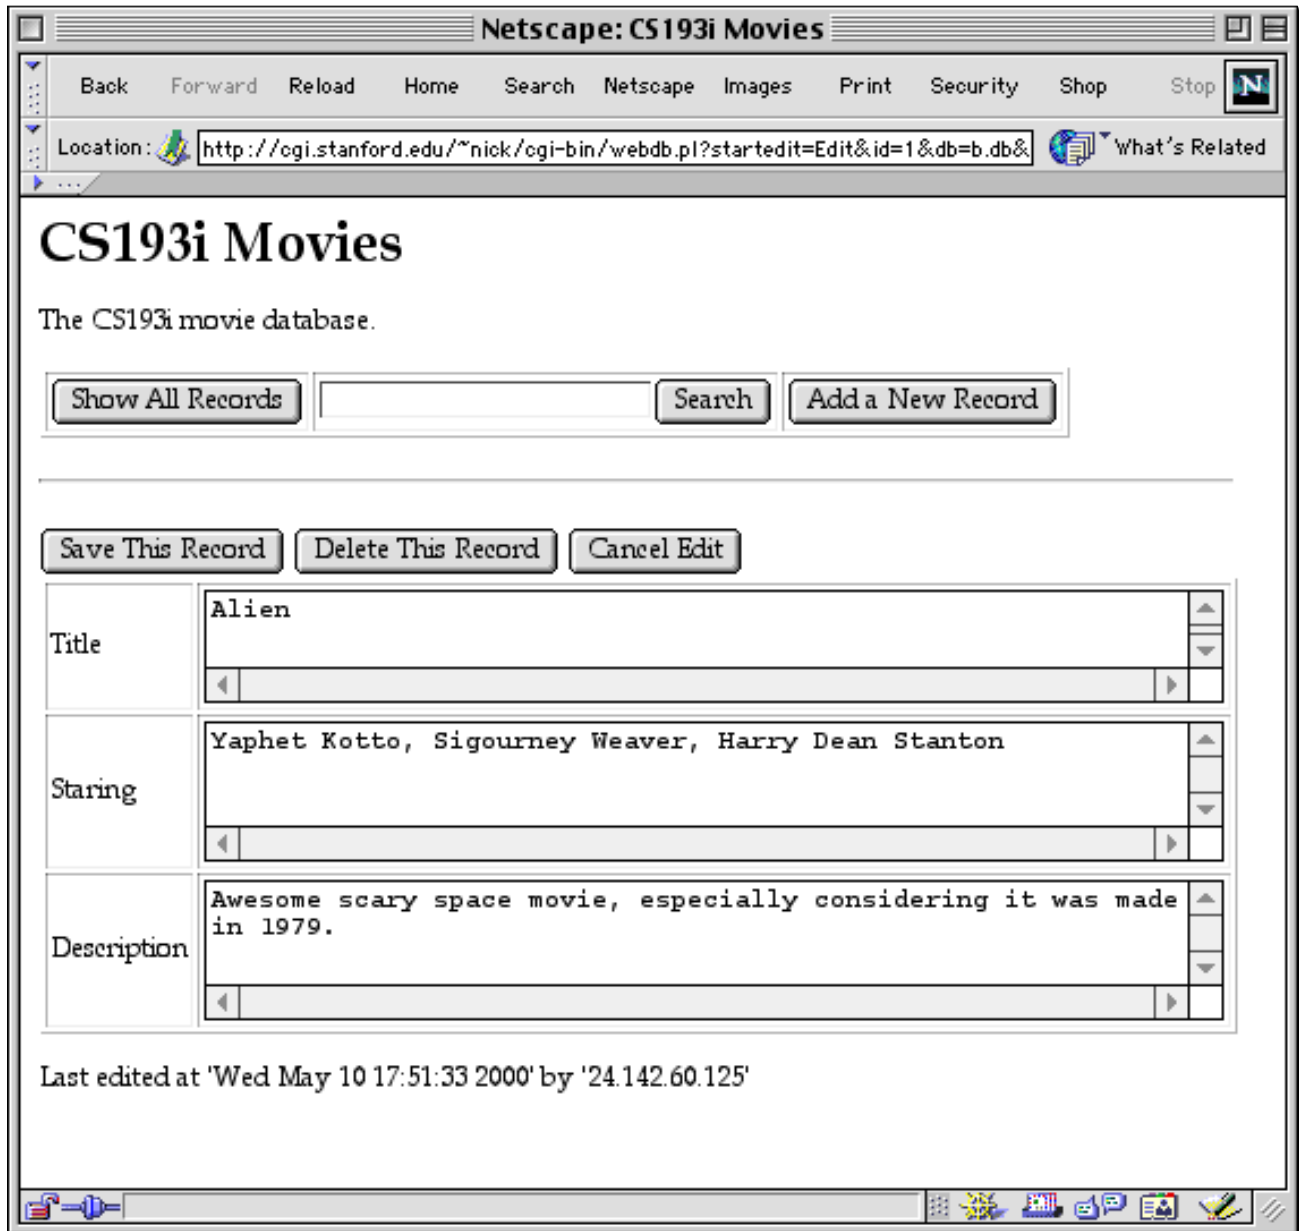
Netscape: CS193i Movies

Back Forward Reload Home Search Netscape Images Print Security Shop Stop

Location: http://cgi.stanford.edu/~nick/cgi-bin/webdb.pl?startedit=Edit&id=1&db=b.db& What's Related

# CS193i Movies

The CS193i movie database.

Show All Records | Search | Add a New Record

Save This Record | Delete This Record | Cancel Edit

| Title | Alien |
|---|---|
| Staring | Yaphet Kotto, Sigourney Weaver, Harry Dean Stanton |
| Description | Awesome scary space movie, especially considering it was made in 1979. |

Last edited at 'Wed May 10 17:51:33 2000' by '24.142.60.125'